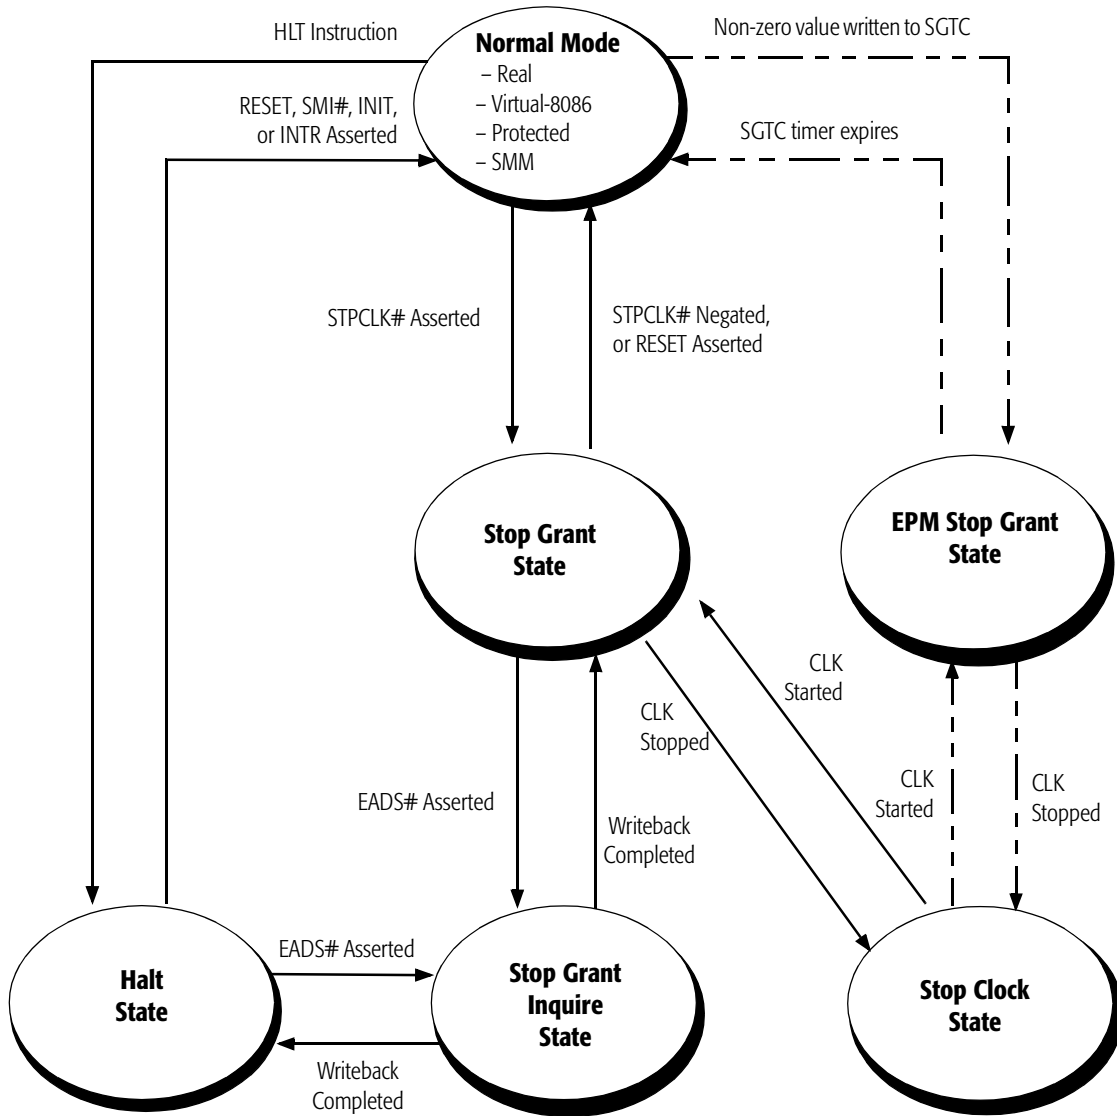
HLT Instruction

Normal Mode
– Real
– Virtual-8086
– Protected
– SMM

Non-zero value written to SGTC

RESET, SMI#, INIT, or INTR Asserted

SGTC timer expires

STPCLK# Asserted

STPCLK# Negated, or RESET Asserted

Stop Grant State

EPM Stop Grant State

CLK Started

CLK Stopped

CLK Started

CLK Stopped

EADS# Asserted

Writeback Completed

EADS# Asserted

Halt State

Stop Grant Inquire State

Stop Clock State

Writeback Completed